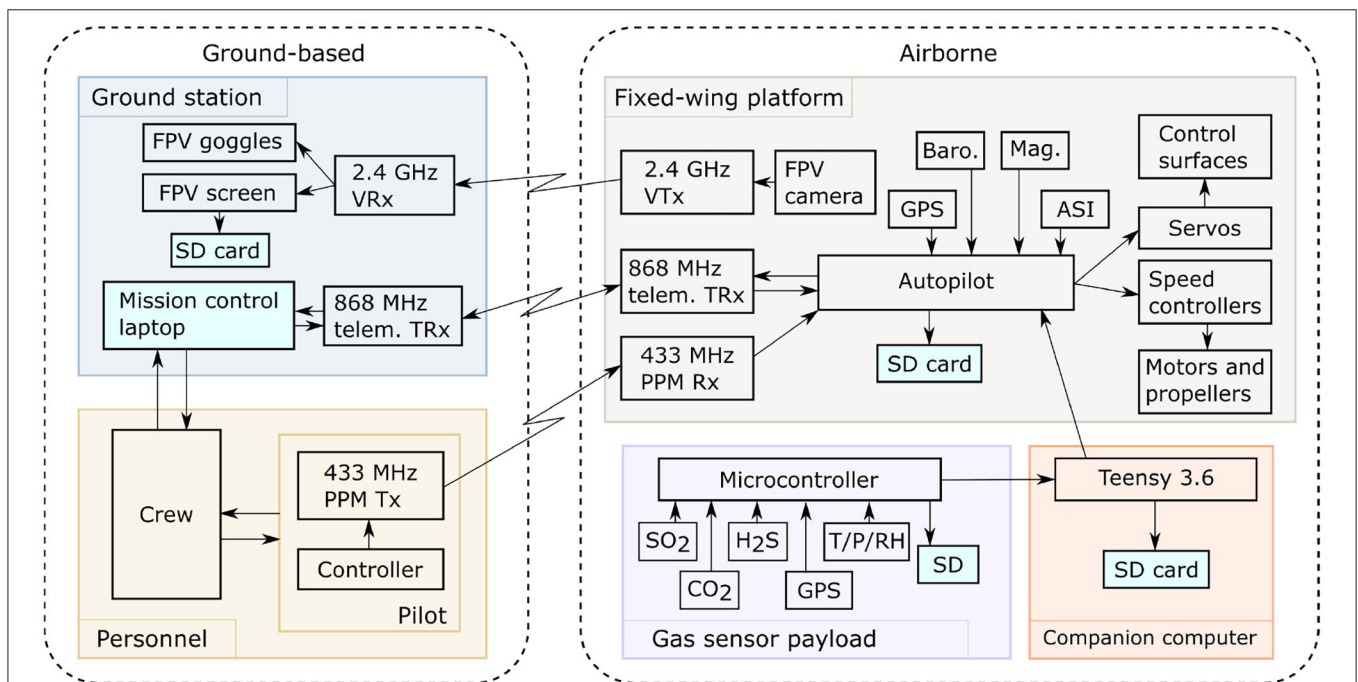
Ground-based

Ground station

FPV goggles

FPV screen

2.4 GHz VRx

SD card

Mission control laptop

868 MHz telem. TRx

Personnel

Crew

433 MHz PPM Tx

Controller

Pilot

Airborne

Fixed-wing platform

2.4 GHz VTx

FPV camera

Baro.

Mag.

GPS

ASI

Control surfaces

Servos

868 MHz telem. TRx

Autopilot

Speed controllers

433 MHz PPM Rx

SD card

Motors and propellers

Microcontroller

$SO_2$

$CO_2$

$H_2S$

GPS

T/P/RH

SD

Gas sensor payload

Teensy 3.6

SD card

Companion computer